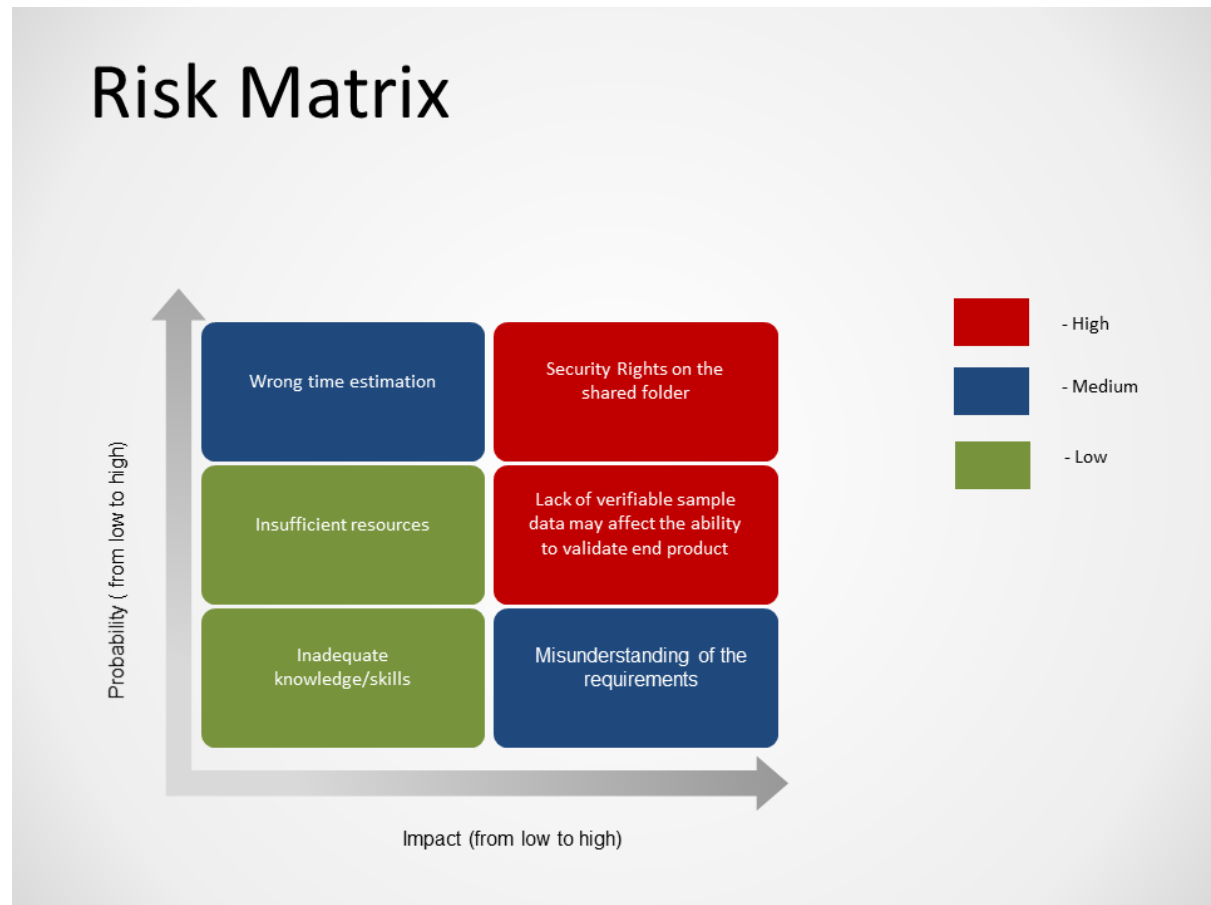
Risk Matrix

Probability ( from low to high)

Wrong time estimation

Security Rights on the shared folder

Insufficient resources

Lack of verifiable sample data may affect the ability to validate end product

Inadequate knowledge/skills

Misunderstanding of the requirements

Impact (from low to high)

- High

- Medium

- Low